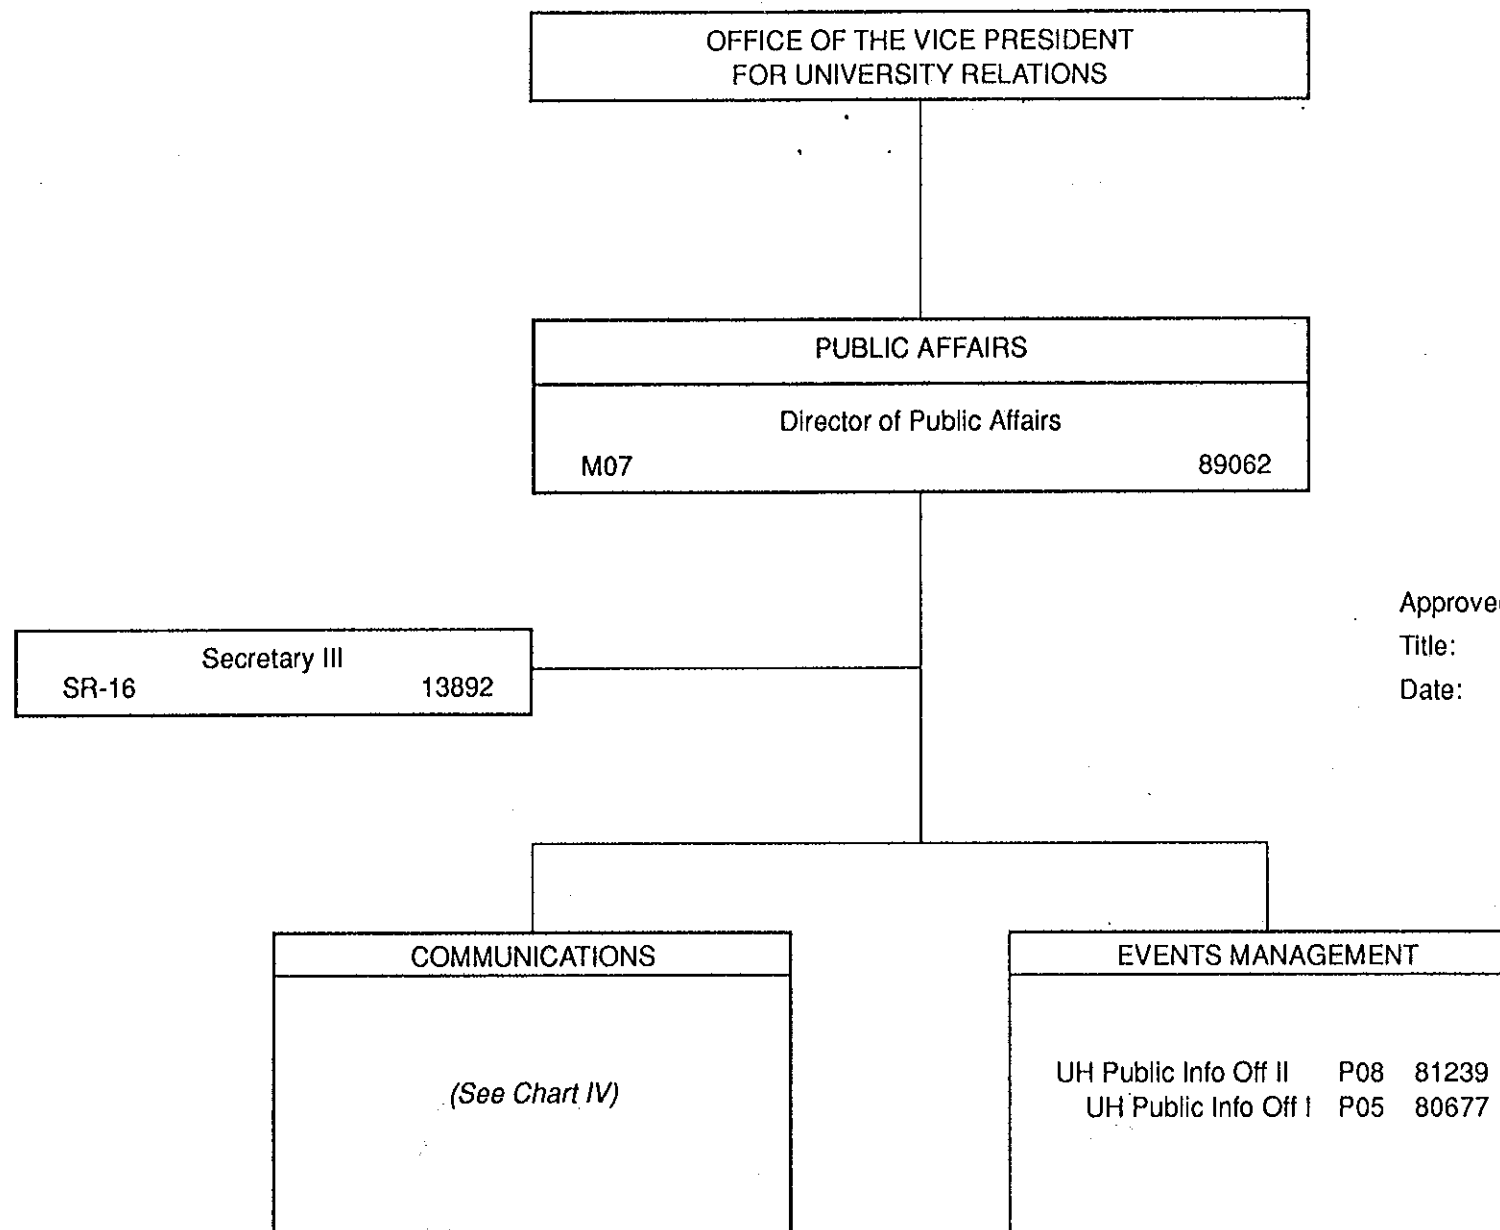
OFFICE OF THE VICE PRESIDENT
FOR UNIVERSITY RELATIONS

PUBLIC AFFAIRS

Director of Public Affairs
M07 89062

Approve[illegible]
Title:
Date:

Secretary III
SR-16 13892

COMMUNICATIONS

(See Chart IV)

EVENTS MANAGEMENT

UH Public Info Off II P08 81239
UH Public Info Off I P05 80677